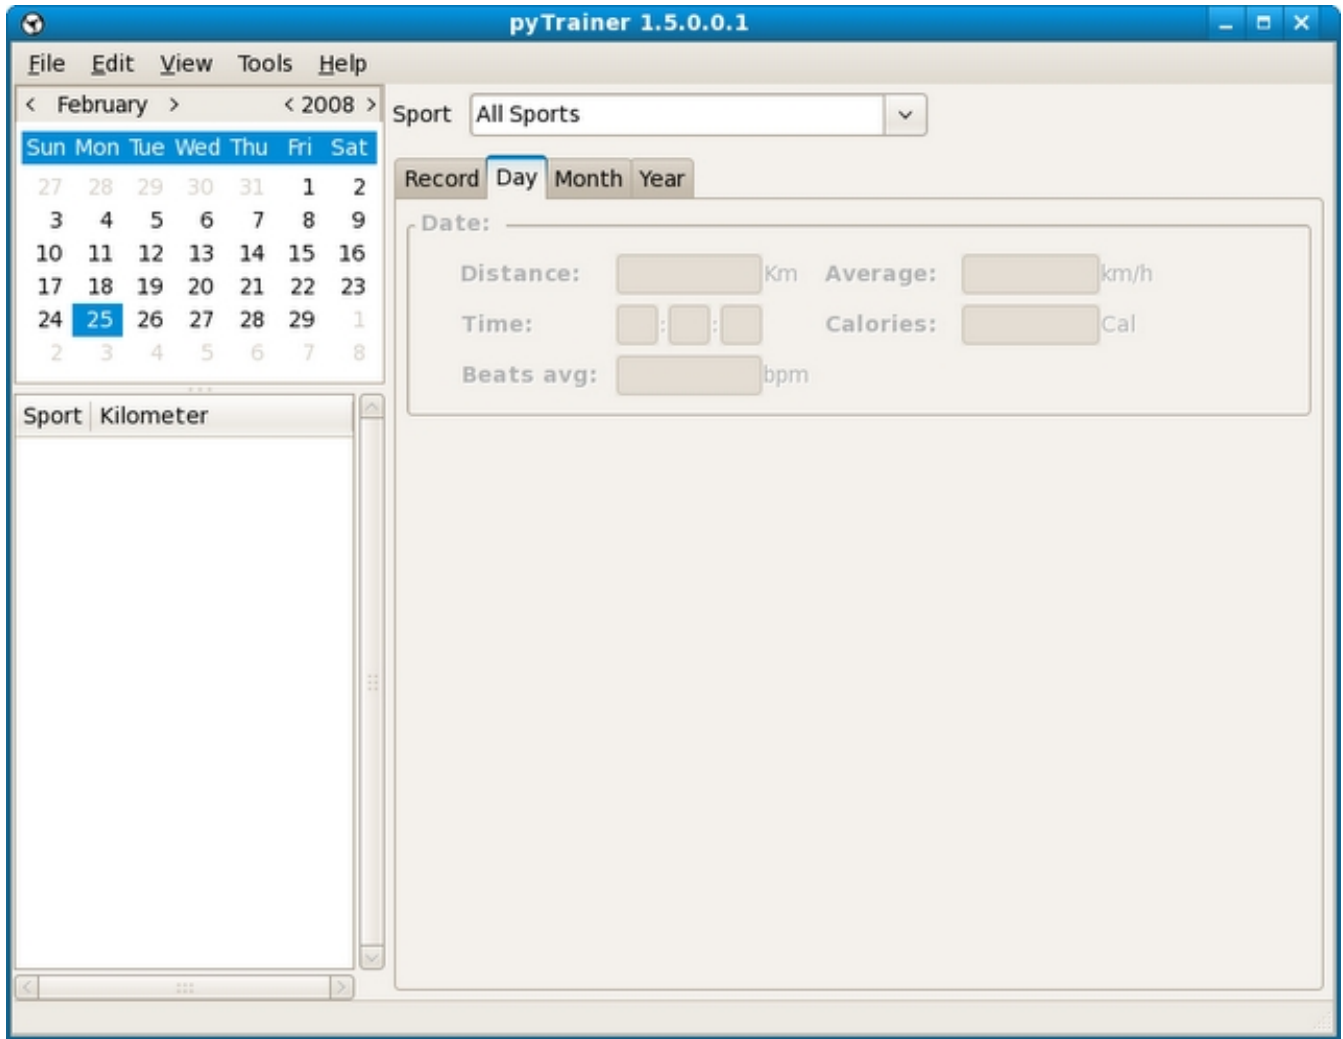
pyTrainer 1.5.0.0.1

File Edit View Tools Help

< February > < 2008 >

| Sun | Mon | Tue | Wed | Thu | Fri | Sat |
|---|---|---|---|---|---|---|
| 27 | 28 | 29 | 30 | 31 | 1 | 2 |
| 3 | 4 | 5 | 6 | 7 | 8 | 9 |
| 10 | 11 | 12 | 13 | 14 | 15 | 16 |
| 17 | 18 | 19 | 20 | 21 | 22 | 23 |
| 24 | 25 | 26 | 27 | 28 | 29 | 1 |
| 2 | 3 | 4 | 5 | 6 | 7 | 8 |

Sport Kilometer

Sport All Sports

Record Day Month Year

Date:

Distance: Km Average: km/h

Time: : : Calories: Cal

Beats avg: bpm